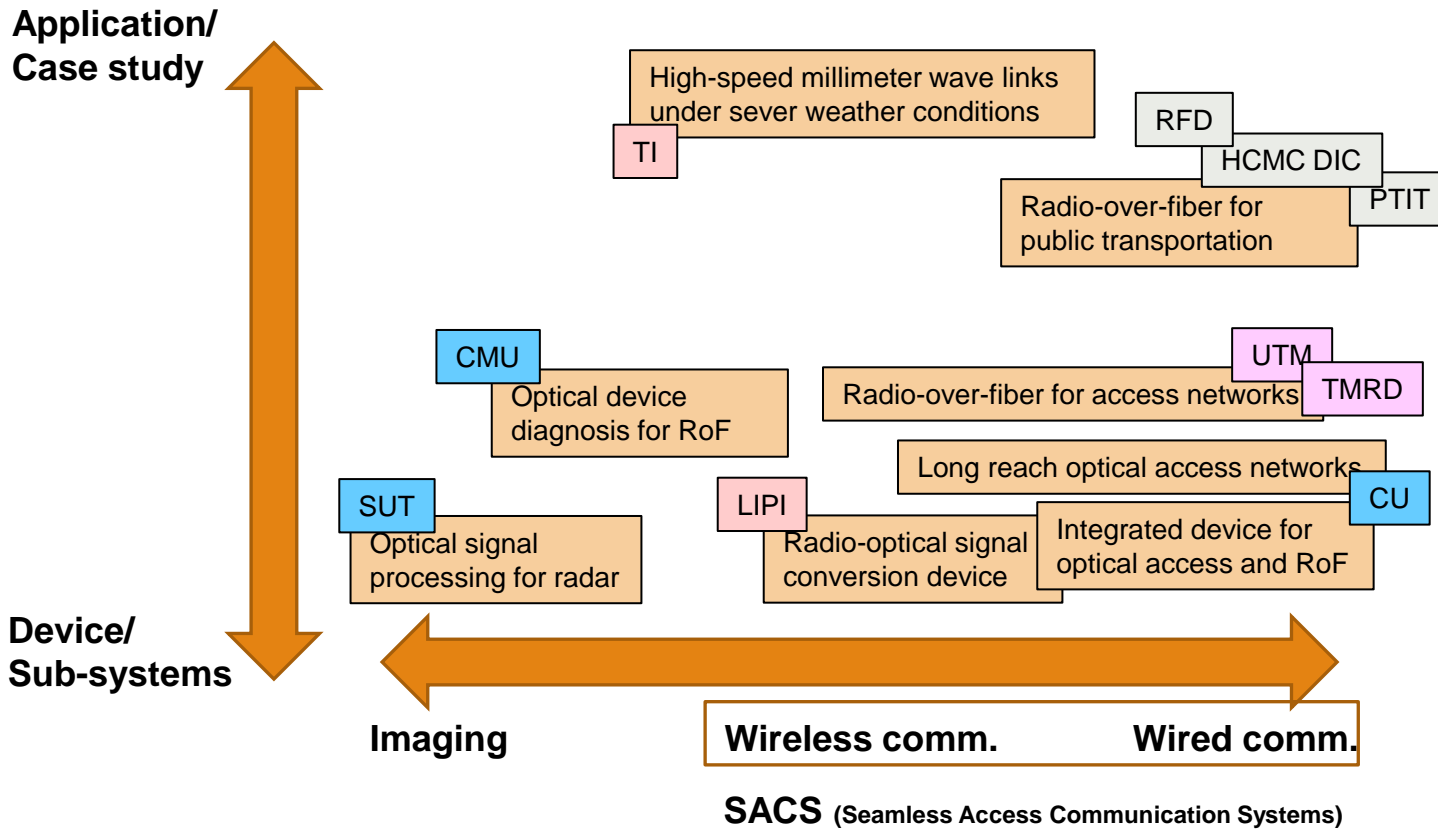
Application/
Case study

High-speed millimeter wave links under sever weather conditions

TI

RFD

HCMC DIC

PTIT

Radio-over-fiber for public transportation

CMU

Optical device diagnosis for RoF

UTM

Radio-over-fiber for access networks

TMRD

Long reach optical access networks

CU

SUT

Optical signal processing for radar

LIPI

Radio-optical signal conversion device

Integrated device for optical access and RoF

Device/
Sub-systems

Imaging

Wireless comm.

Wired comm.

SACS (Seamless Access Communication Systems)